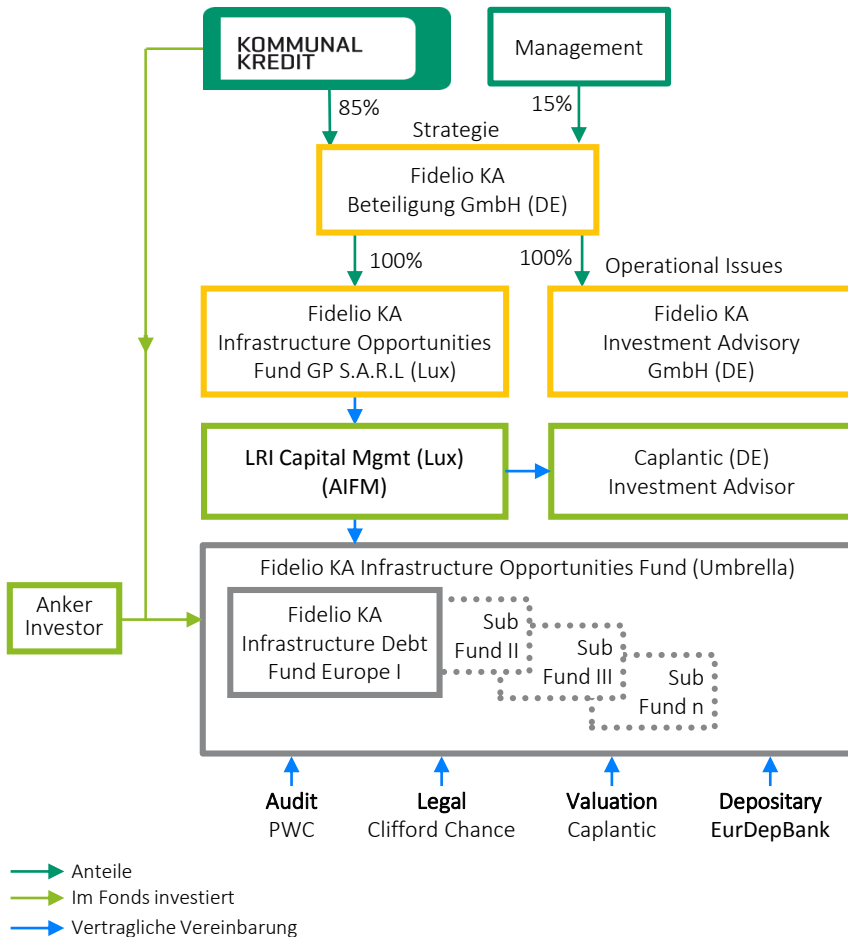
KOMMUNAL KREDIT

Management

85%

15%

Strategie

Fidelio KA Beteiligung GmbH (DE)

100%

100%

Operational Issues

Fidelio KA Infrastructure Opportunities Fund GP S.A.R.L (Lux)

Fidelio KA Investment Advisory GmbH (DE)

LRI Capital Mgmt (Lux) (AIFM)

Caplantic (DE) Investment Advisor

Fidelio KA Infrastructure Opportunities Fund (Umbrella)

Anker Investor

Fidelio KA Infrastructure Debt Fund Europe I

Sub Fund II

Sub Fund III

Sub Fund n

Audit
PWC

Legal
Clifford Chance

Valuation
Caplantic

Depositary
EurDepBank

Anteile
Im Fonds investiert
Vertragliche Vereinbarung